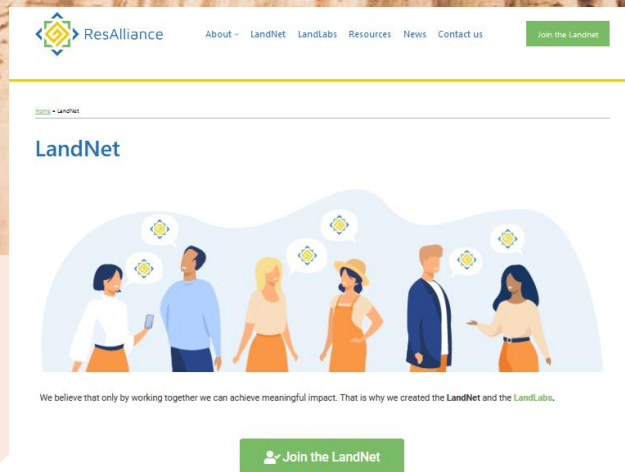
ResAlliance

About LandNet LandLabs Resources News Contact us

Join the Landnet

Home » LandNet

LandNet

We believe that only by working together we can achieve meaningful impact. That is why we created the LandNet and the LandLabs.

Join the LandNet